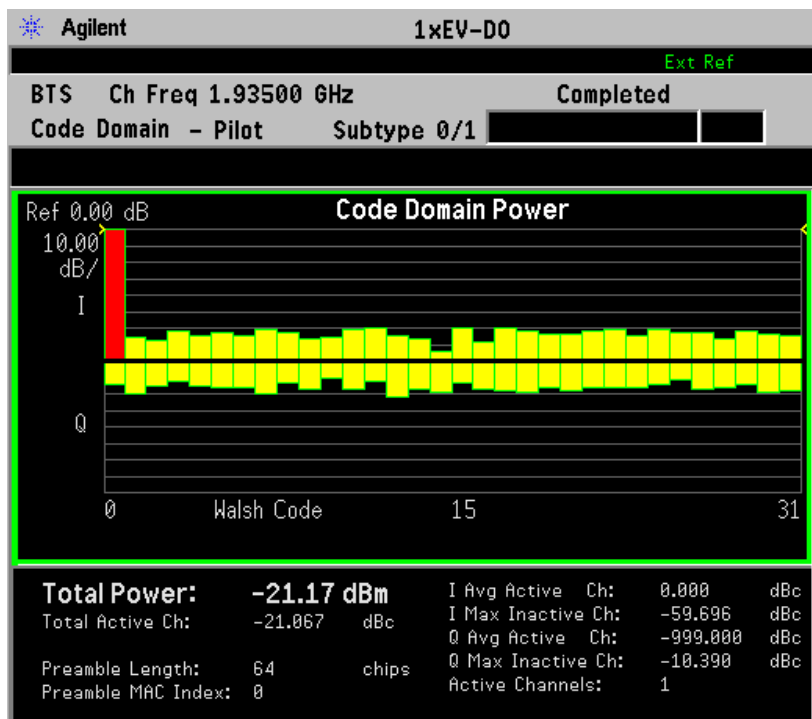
Agilent 1xEV-DO

Ext Ref

BTS Ch Freq 1.93500 GHz Completed

Code Domain - Pilot Subtype 0/1

Ref 0.00 dB Code Domain Power

10.00 dB/

I

Q

0 Walsh Code 15 31

| Total Power: | -21.17 dBm | | I Avg Active Ch: | 0.000 | dBc |
|---|---|---|---|---|---|
| Total Active Ch: | -21.067 | dBc | I Max Inactive Ch: | -59.696 | dBc |
| | | | Q Avg Active Ch: | -999.000 | dBc |
| Preamble Length: | 64 | chips | Q Max Inactive Ch: | -10.390 | dBc |
| Preamble MAC Index: | 0 | | Active Channels: | 1 | |